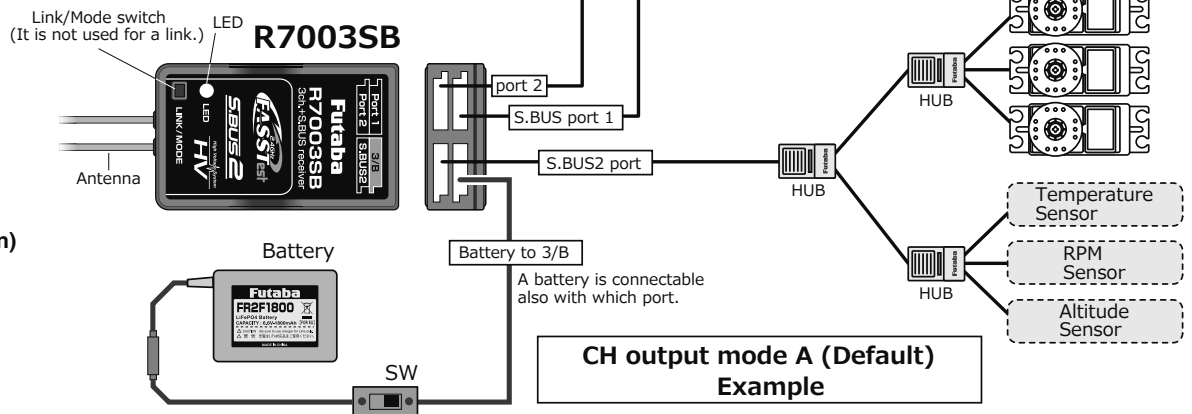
Link/Mode switch
(It is not used for a link.)

LED

R7003SB

LINK/MODE

LED

FASSTest

S.BUS2

HV

Futaba

R7003SB

3ch+S.BUS receiver

Port 1

Port 2

3/B

S.BUS2

Antenna

port 2

S.BUS port 1

S.BUS2 port

HUB

HUB

HUB

Temperature Sensor

RPM Sensor

Altitude Sensor

n)

Battery

Futaba

FR2F1800

Battery to 3/B

A battery is connectable also with which port.

SW

CH output mode A (Default)
Example